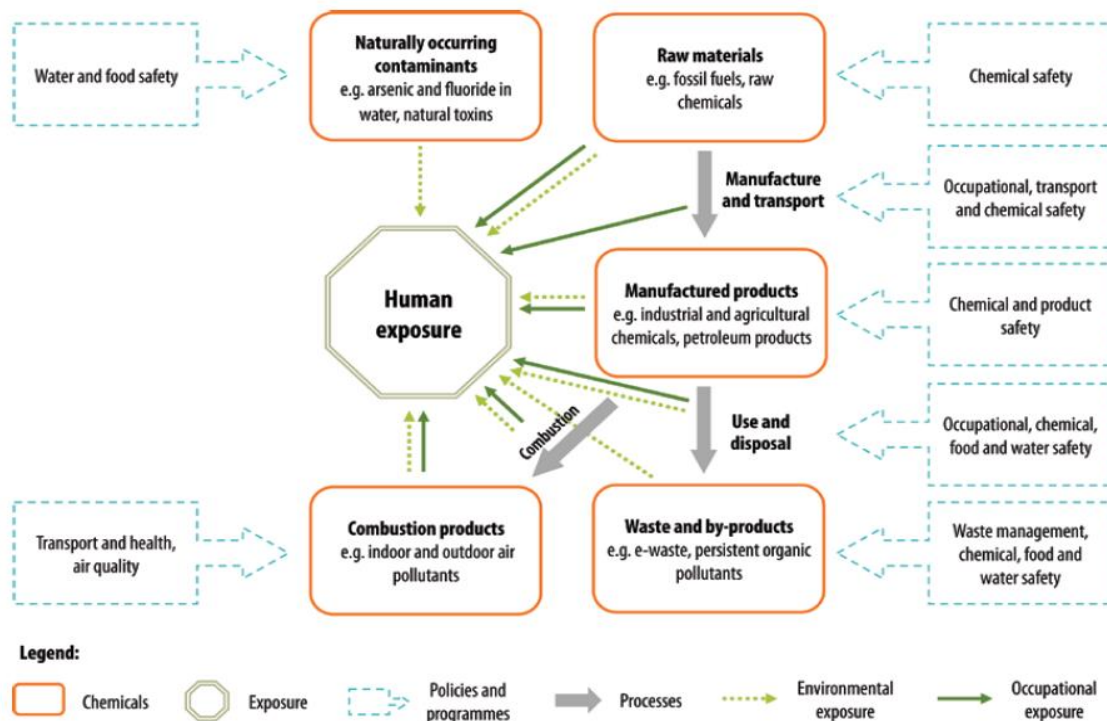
Water and food safety

Naturally occurring contaminants
e.g. arsenic and fluoride in water, natural toxins

Raw materials
e.g. fossil fuels, raw chemicals

Chemical safety

Manufacture and transport

Occupational, transport and chemical safety

Human exposure

Manufactured products
e.g. industrial and agricultural chemicals, petroleum products

Chemical and product safety

Combustion

Use and disposal

Occupational, chemical, food and water safety

Transport and health, air quality

Combustion products
e.g. indoor and outdoor air pollutants

Waste and by-products
e.g. e-waste, persistent organic pollutants

Waste management, chemical, food and water safety

Legend:

Chemicals

Exposure

Policies and programmes

Processes

Environmental exposure

Occupational exposure